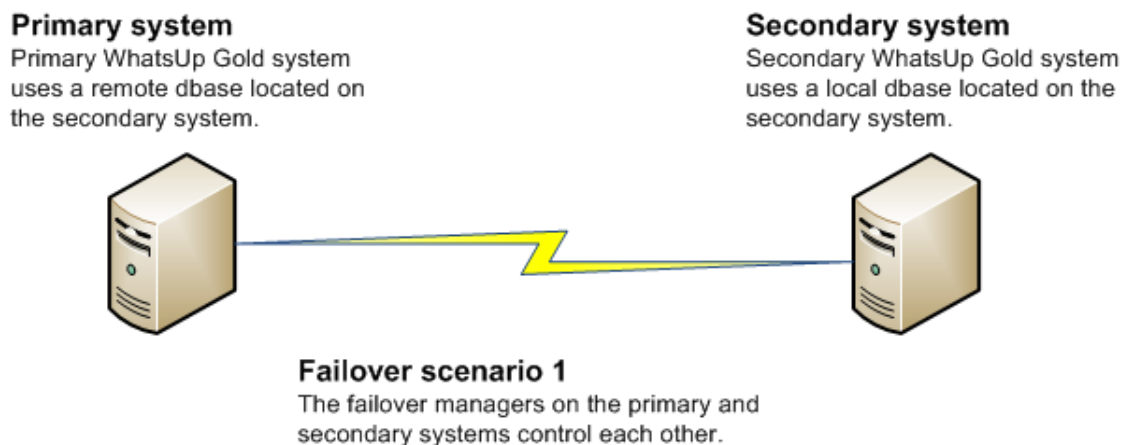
**Primary system**
Primary WhatsUp Gold system uses a remote dbase located on the secondary system.

**Secondary system**
Secondary WhatsUp Gold system uses a local dbase located on the secondary system.

**Failover scenario 1**
The failover managers on the primary and secondary systems control each other.